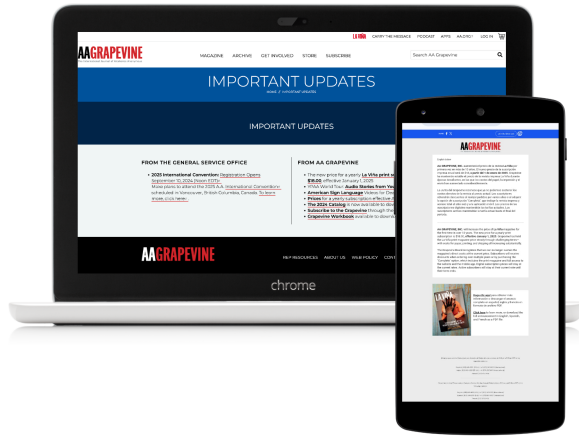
LA VIÑA CARRY THE MESSAGE PODCAST APPS ¿ALCOL? LOG IN

AA GRAPEVINE

MAGAZINE ARCHIVE GET INVOLVED STORE SUBSCRIBE

Search AA Grapevine

IMPORTANT UPDATES

Home // Important Updates

IMPORTANT UPDATES

FROM THE GENERAL SERVICE OFFICE

2025 International Convention: Registration Opens September 10, 2024 (Noon EDT)

More plans to attend the 2025 A.A. International Convention scheduled in Vancouver, British Columbia, Canada. To learn more click here.

FROM AA GRAPEVINE

The new price for a yearly La Viña print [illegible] $18.00, effective January 1, 2025

YTNA World Tour: Audio Stories from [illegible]

American Sign Language Videos for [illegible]

Prices for a yearly subscription effective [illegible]

The 2024 Catalog is now available to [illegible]

Subscribe to the Grapevine through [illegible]

Grapevine Workbook available to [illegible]

AA GRAPEVINE

R&P RESOURCES ABOUT US WEB POLICY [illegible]

chrome

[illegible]